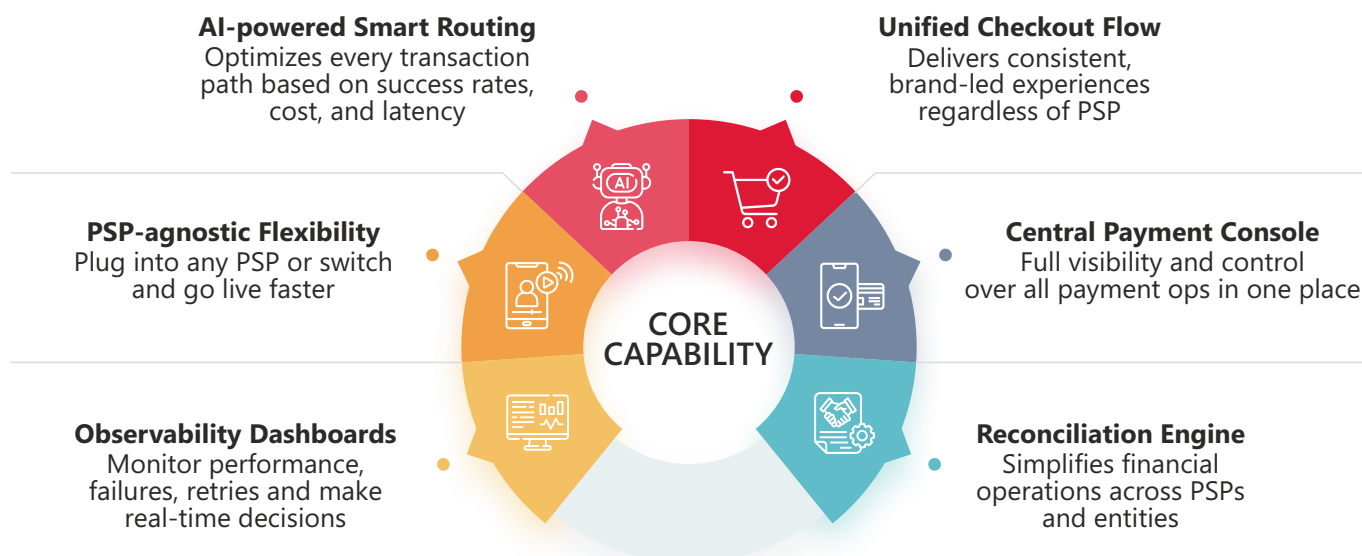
AI-powered Smart Routing
Optimizes every transaction path based on success rates, cost, and latency

Unified Checkout Flow
Delivers consistent, brand-led experiences regardless of PSP

PSP-agnostic Flexibility
Plug into any PSP or switch and go live faster

Central Payment Console
Full visibility and control over all payment ops in one place

AI

CORE CAPABILITY

Observability Dashboards
Monitor performance, failures, retries and make real-time decisions

Reconciliation Engine
Simplifies financial operations across PSPs and entities